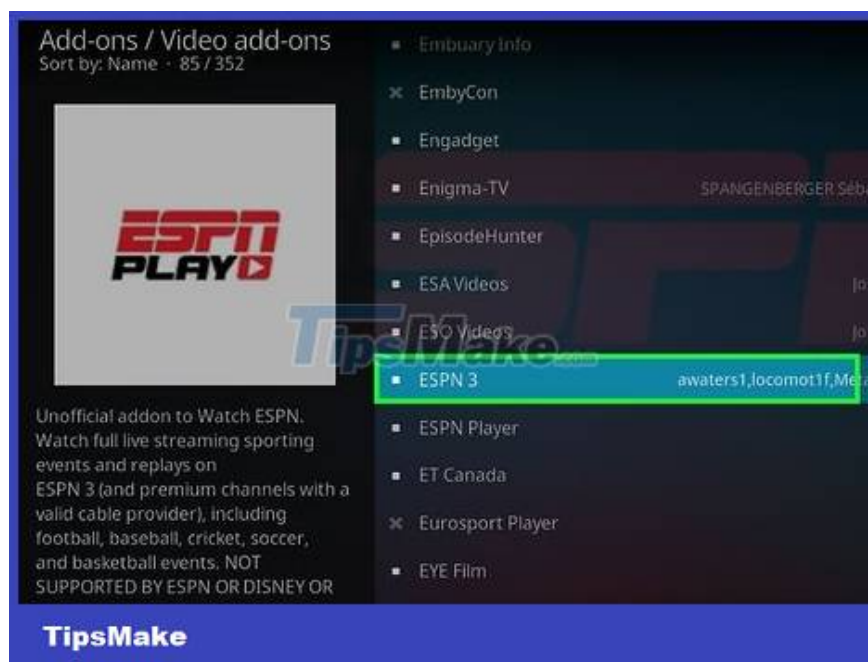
Add-ons / Video add-ons
Sort by: Name · 85 / 352

ESPN PLAY

Unofficial addon to Watch ESPN. Watch full live streaming sporting events and replays on ESPN 3 (and premium channels with a valid cable provider), including football, baseball, cricket, soccer, and basketball events. NOT SUPPORTED BY ESPN OR DISNEY OR

Embuary Info
EmbyCon
Engadget
Enigma-TV SPANGENBERGER Séba
EpisodeHunter
ESA Videos Jo
ESO Videos Jo
ESPN 3 awaters1,locomot1f,Me
ESPN Player
ET Canada
Eurosport Player
EYE Film

TipsMake.com

TipsMake